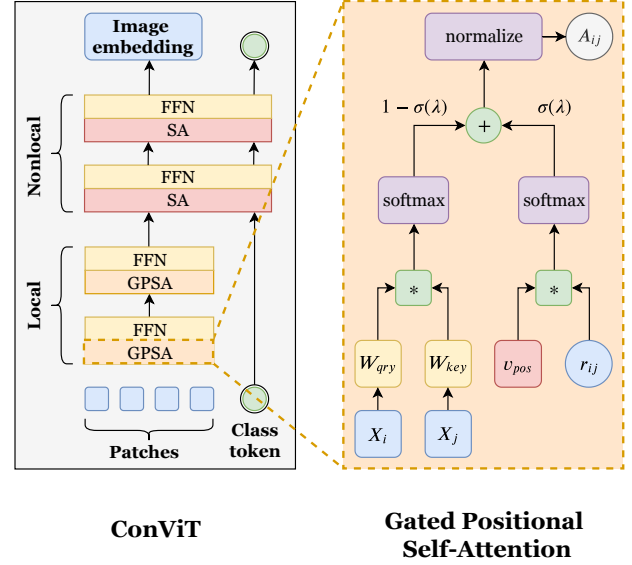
Image embedding

FFN
SA

FFN
SA

Nonlocal

FFN
GPSA

FFN
GPSA

Local

Patches

Class token

normalize

$A_{ij}$

$1 - \sigma(\lambda)$

$\sigma(\lambda)$

+

softmax

softmax

*

*

$W_{qry}$

$W_{key}$

$v_{pos}$

$r_{ij}$

$X_i$

$X_j$

ConViT

Gated Positional Self-Attention